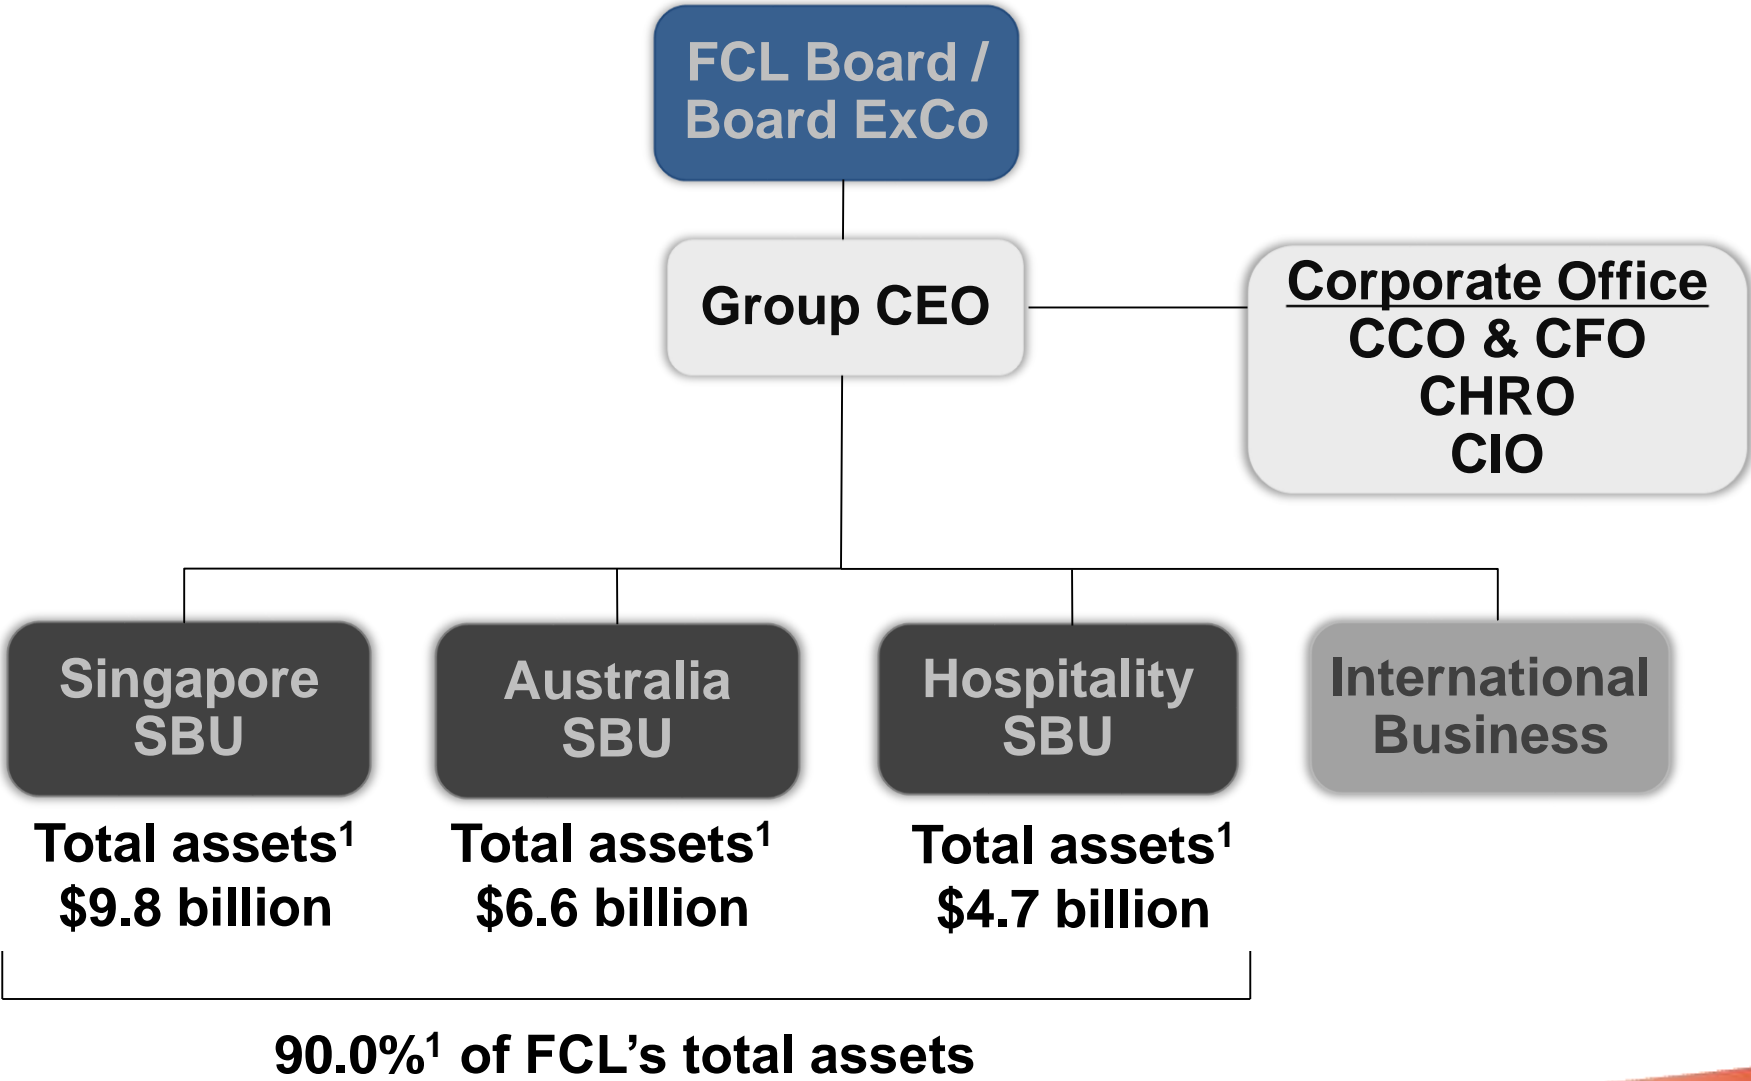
FCL Board / Board ExCo

Group CEO

Corporate Office
CCO & CFO
CHRO
CIO

Singapore SBU

Australia SBU

Hospitality SBU

International Business

Total assets$^1$
\$9.8 billion

Total assets$^1$
\$6.6 billion

Total assets$^1$
\$4.7 billion

90.0%$^1$ of FCL's total assets